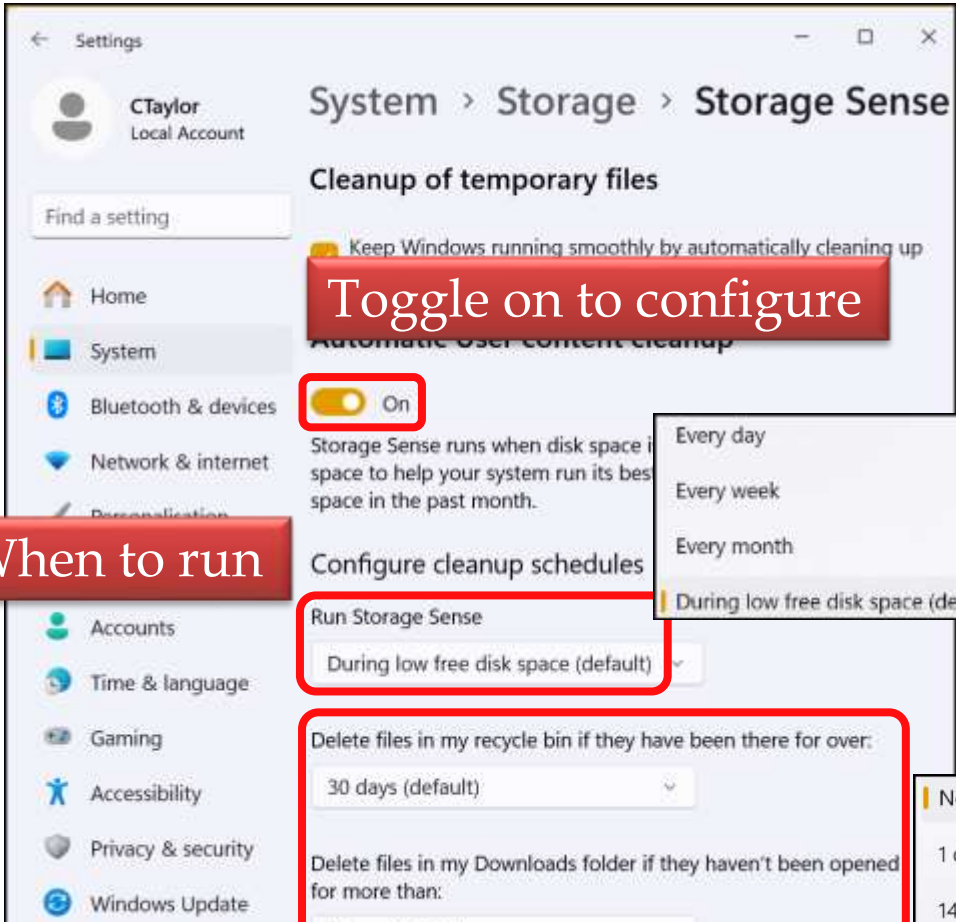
Settings

CTaylor
Local Account

Find a setting

Home
System
Bluetooth & devices
Network & internet
Personalization
Accounts
Time & language
Gaming
Accessibility
Privacy & security
Windows Update

System › Storage › Storage Sense

Cleanup of temporary files

Keep Windows running smoothly by automatically cleaning up

Toggle on to configure

Automatic User content cleanup

On

Storage Sense runs when disk space i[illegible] space to help your system run its best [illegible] space in the past month.

Every day
Every week
Every month
During low free disk space (de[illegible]

When to run

Configure cleanup schedules

Run Storage Sense
During low free disk space (default)

Delete files in my recycle bin if they have been there for over:
30 days (default)

Delete files in my Downloads folder if they haven't been opened for more than:

N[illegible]
1 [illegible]
14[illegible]